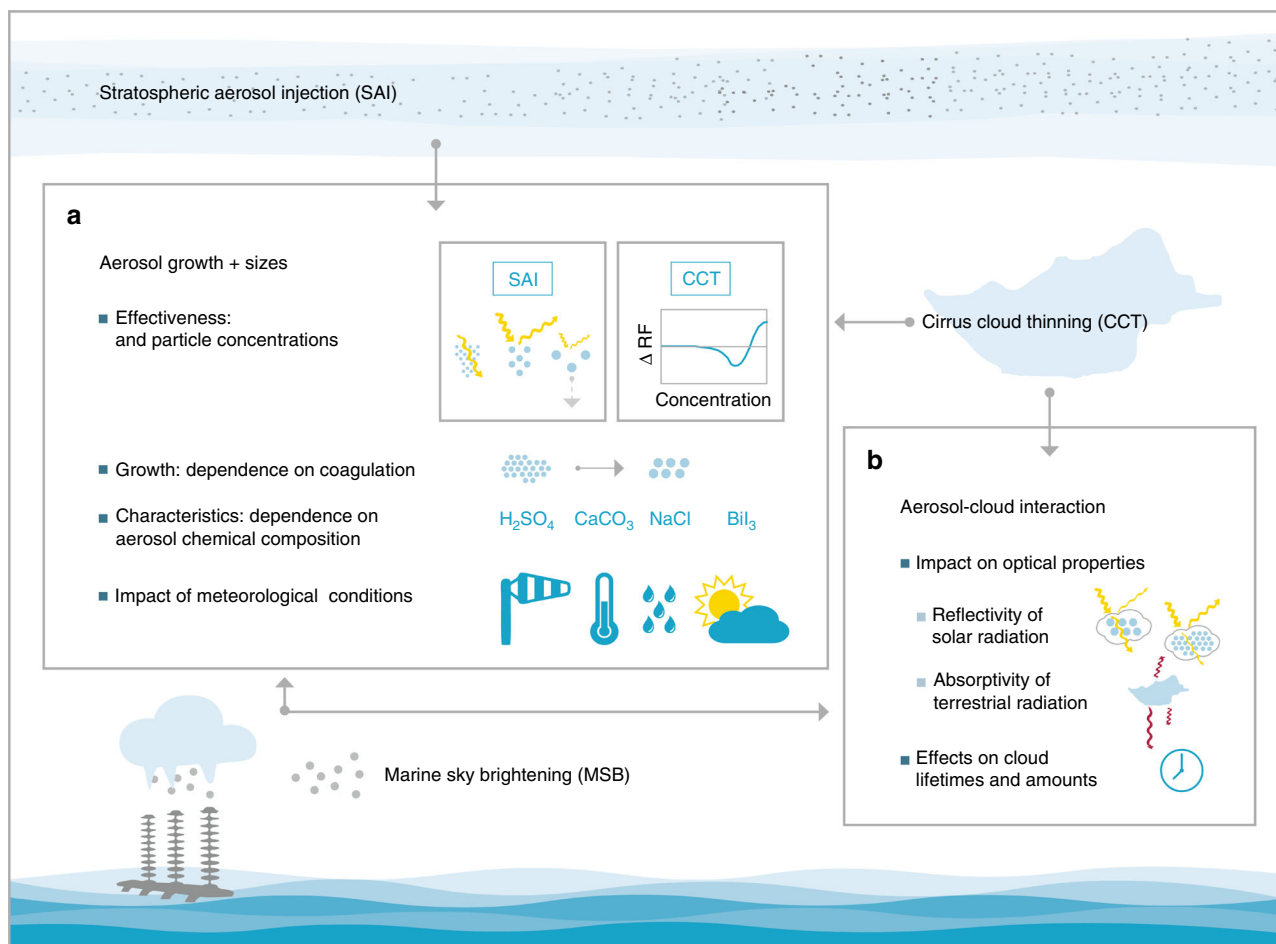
Stratospheric aerosol injection (SAI)

a

Aerosol growth + sizes

Effectiveness: and particle concentrations

SAI

CCT

Δ RF

Concentration

Cirrus cloud thinning (CCT)

Growth: dependence on coagulation

Characteristics: dependence on aerosol chemical composition

$H_2SO_4$ $CaCO_3$ NaCl $BiI_3$

Impact of meteorological conditions

b

Aerosol-cloud interaction

Impact on optical properties

Reflectivity of solar radiation

Absorptivity of terrestrial radiation

Effects on cloud lifetimes and amounts

Marine sky brightening (MSB)